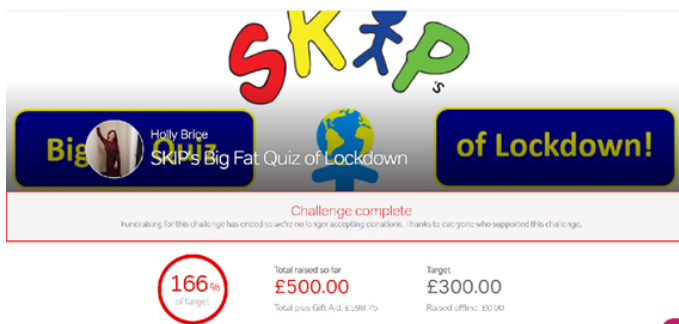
SKIPs

Big Quiz

Holly Brice
SKIP's Big Fat Quiz of Lockdown

of Lockdown!

Challenge complete
Fundraising for this challenge has ended so we're no longer accepting donations. Thanks to everyone who supported this challenge.

166%
of target

Total raised so far
£500.00
Total plus Gift Aid: £598.75

Target
£300.00
Raised offline: £0.00